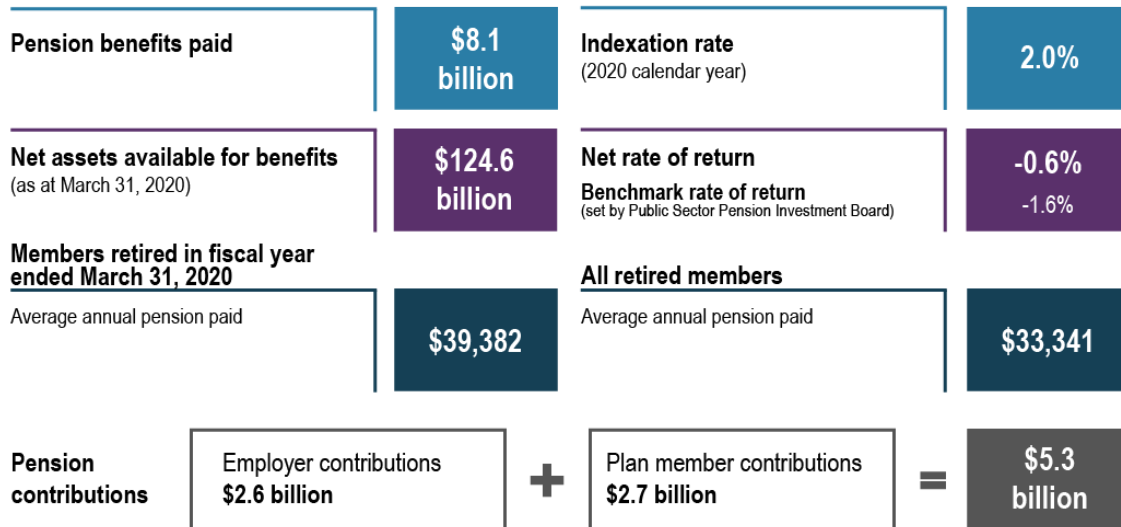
Pension benefits paid

$8.1 billion

Indexation rate
(2020 calendar year)

2.0%

Net assets available for benefits
(as at March 31, 2020)

$124.6 billion

Net rate of return

-0.6%

Benchmark rate of return
(set by Public Sector Pension Investment Board)

-1.6%

Members retired in fiscal year ended March 31, 2020

Average annual pension paid

$39,382

All retired members

Average annual pension paid

$33,341

Pension contributions

Employer contributions
$2.6 billion

+

Plan member contributions
$2.7 billion

=

$5.3 billion